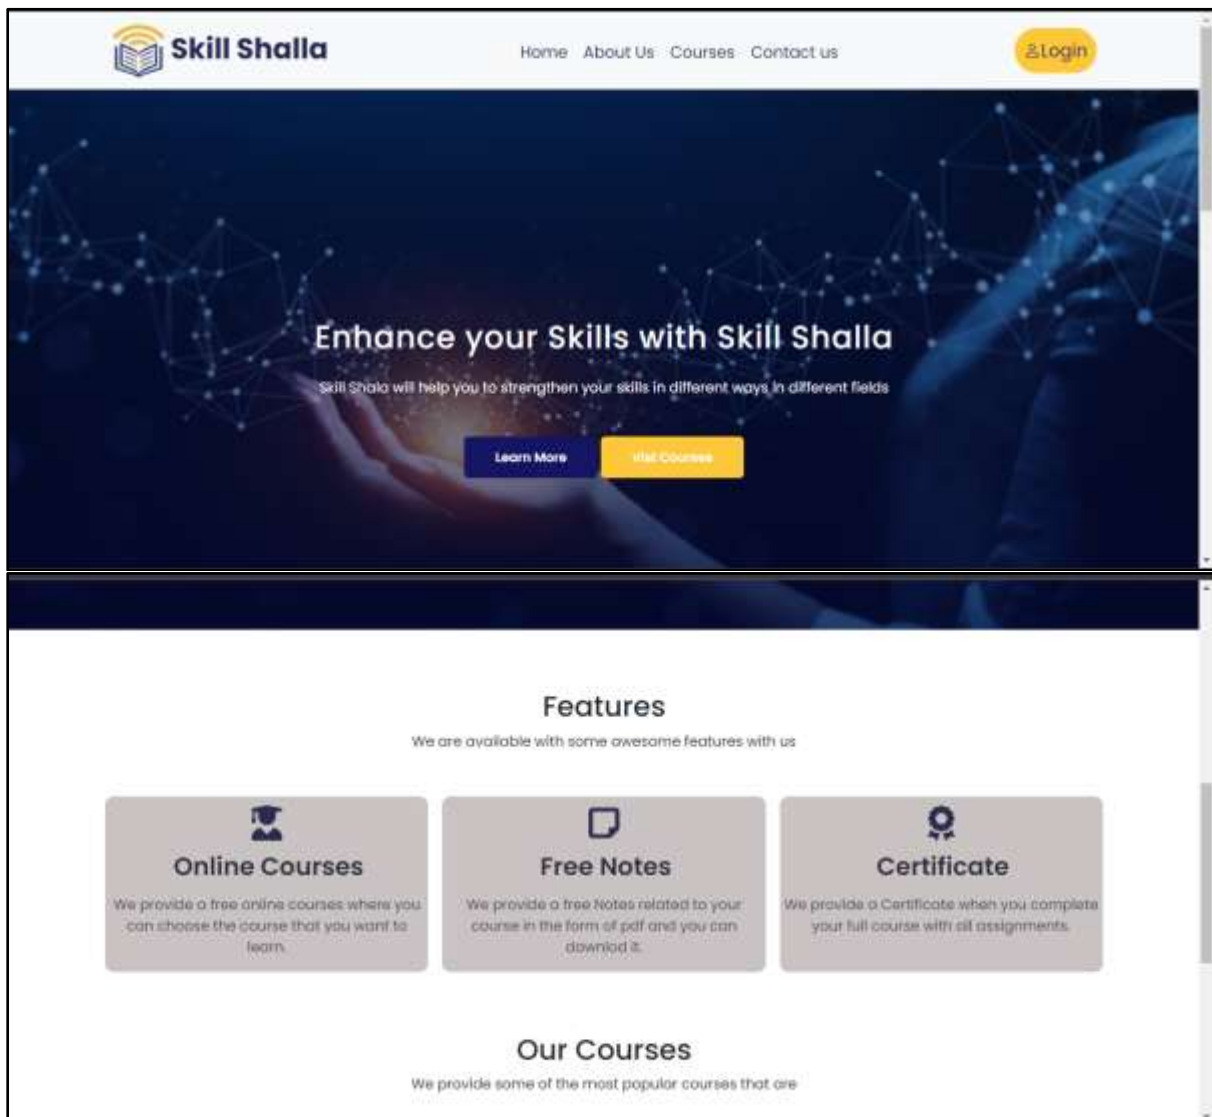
Skill Shalla

Home About Us Courses Contact us

Login

Enhance your Skills with Skill Shalla

Skill Shala will help you to strengthen your skills in different ways in different fields

Learn More Visit Courses

Features

We are available with some awesome features with us

Online Courses

We provide a free online courses where you can choose the course that you want to learn.

Free Notes

We provide a free Notes related to your course in the form of pdf and you can downlod it.

Certificate

We provide a Certificate when you complete your full course with all assignments.

Our Courses

We provide some of the most popular courses that are